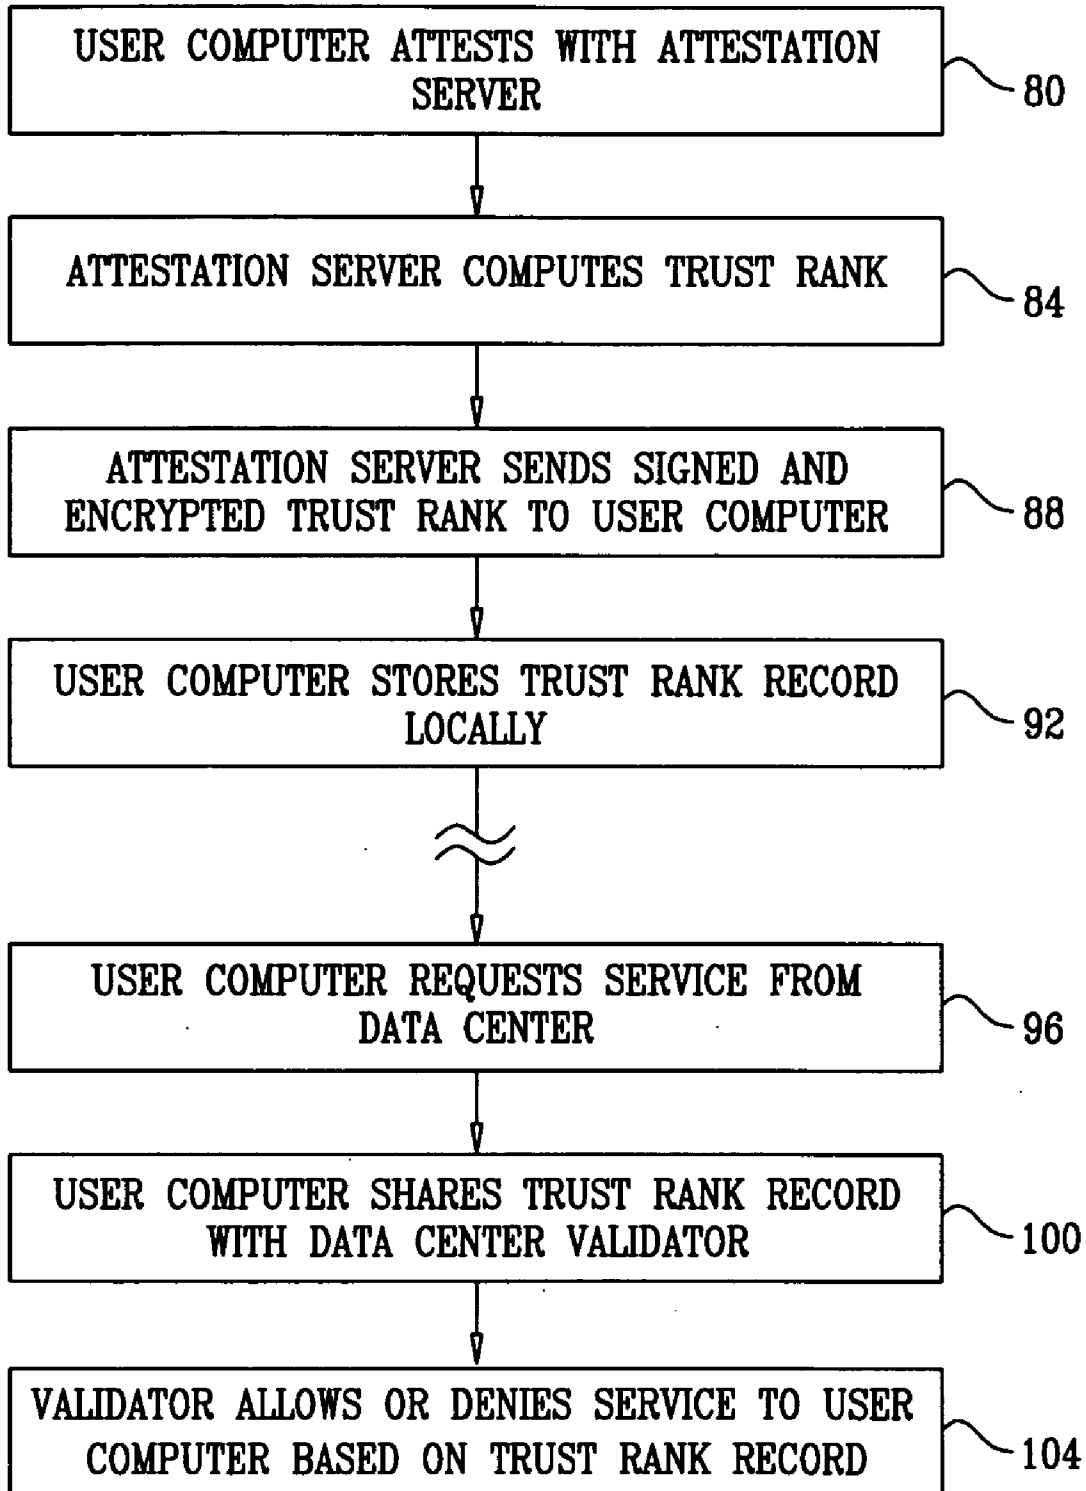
USER COMPUTER ATTESTS WITH ATTESTATION SERVER

80

ATTESTATION SERVER COMPUTES TRUST RANK

84

ATTESTATION SERVER SENDS SIGNED AND ENCRYPTED TRUST RANK TO USER COMPUTER

88

USER COMPUTER STORES TRUST RANK RECORD LOCALLY

92

USER COMPUTER REQUESTS SERVICE FROM DATA CENTER

96

USER COMPUTER SHARES TRUST RANK RECORD WITH DATA CENTER VALIDATOR

100

VALIDATOR ALLOWS OR DENIES SERVICE TO USER COMPUTER BASED ON TRUST RANK RECORD

104